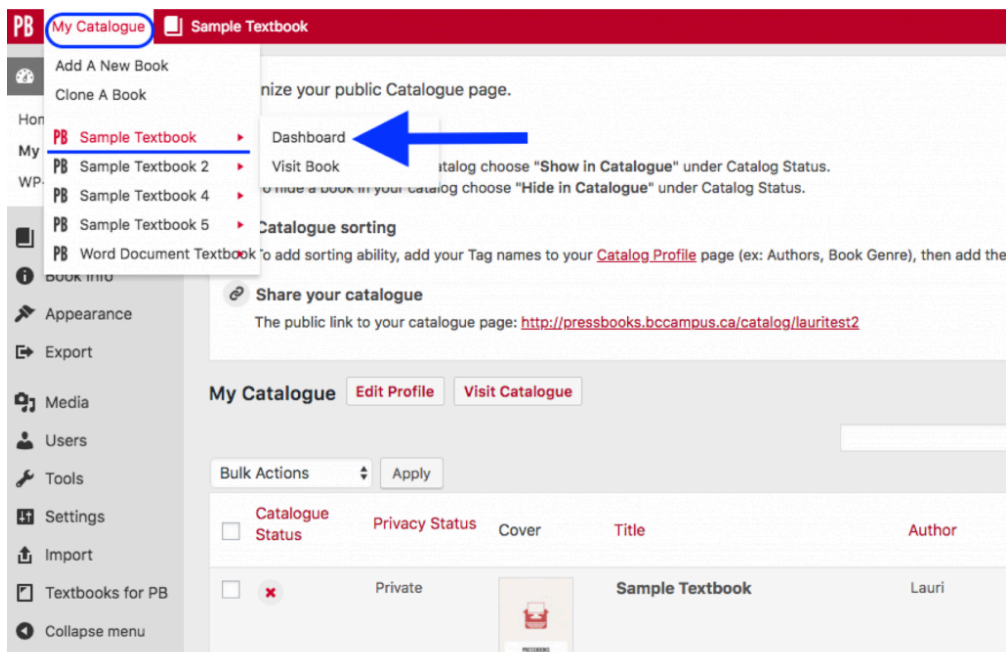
PB My Catalogue Sample Textbook

Add A New Book
Clone A Book
Sample Textbook
Sample Textbook 2
Sample Textbook 4
Sample Textbook 5
Word Document Textbook

Dashboard
Visit Book

Hom
My
WP

Book Info
Appearance
Export
Media
Users
Tools
Settings
Import
Textbooks for PB
Collapse menu

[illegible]nize your public Catalogue page.

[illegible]atalog choose "Show in Catalogue" under Catalog Status.
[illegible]o hide a book in your catalog choose "Hide in Catalogue" under Catalog Status.

Catalogue sorting
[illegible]o add sorting ability, add your Tag names to your Catalog Profile page (ex: Authors, Book Genre), then add the

Share your catalogue
The public link to your catalogue page: http://pressbooks.bccampus.ca/catalog/lauritest2

My Catalogue Edit Profile Visit Catalogue

Bulk Actions Apply

| | Catalogue Status | Privacy Status | Cover | Title | Author |
|---|---|---|---|---|---|
| | | Private | | Sample Textbook | Lauri |